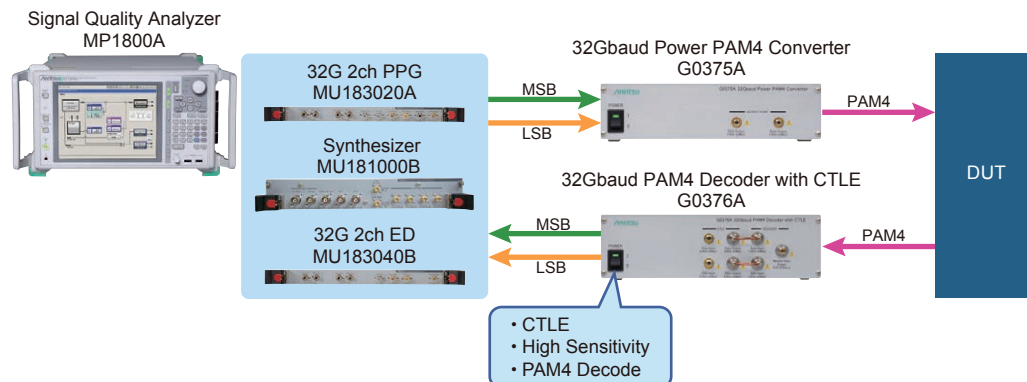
Signal Quality Analyzer
MP1800A

32G 2ch PPG
MU183020A

Synthesizer
MU181000B

32G 2ch ED
MU183040B

MSB

LSB

32Gbaud Power PAM4 Converter
G0375A

PAM4

DUT

32Gbaud PAM4 Decoder with CTLE
G0376A

MSB

LSB

PAM4

• CTLE
• High Sensitivity
• PAM4 Decode